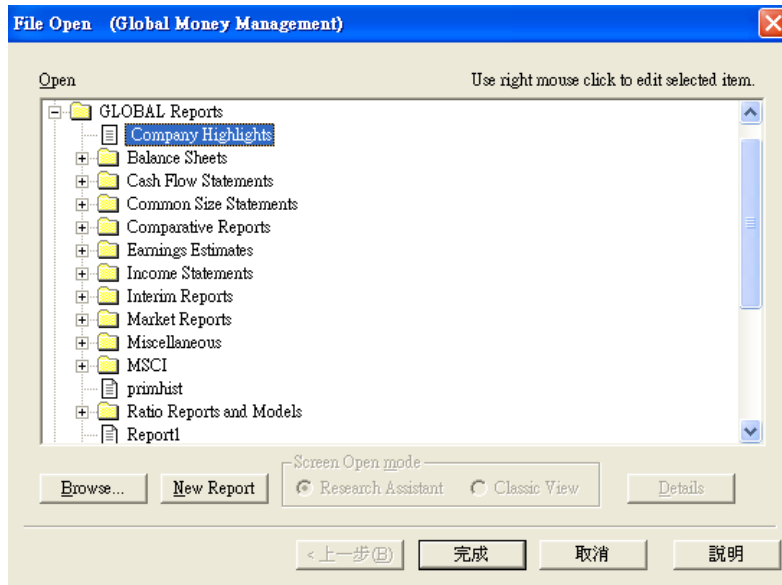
File Open (Global Money Management)

Open

Use right mouse click to edit selected item.

GLOBAL Reports
Company Highlights
Balance Sheets
Cash Flow Statements
Common Size Statements
Comparative Reports
Earnings Estimates
Income Statements
Interim Reports
Market Reports
Miscellaneous
MSCI
primhist
Ratio Reports and Models
Report1

Browse...
New Report
Screen Open mode
Research Assistant
Classic View
Details

< 上一步(B)
完成
取消
說明